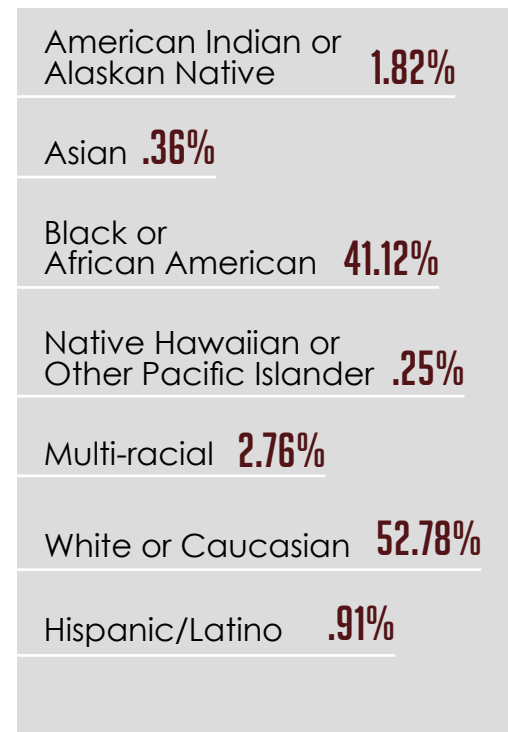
American Indian or Alaskan Native 1.82%

Asian .36%

Black or African American 41.12%

Native Hawaiian or Other Pacific Islander .25%

Multi-racial 2.76%

White or Caucasian 52.78%

Hispanic/Latino .91%